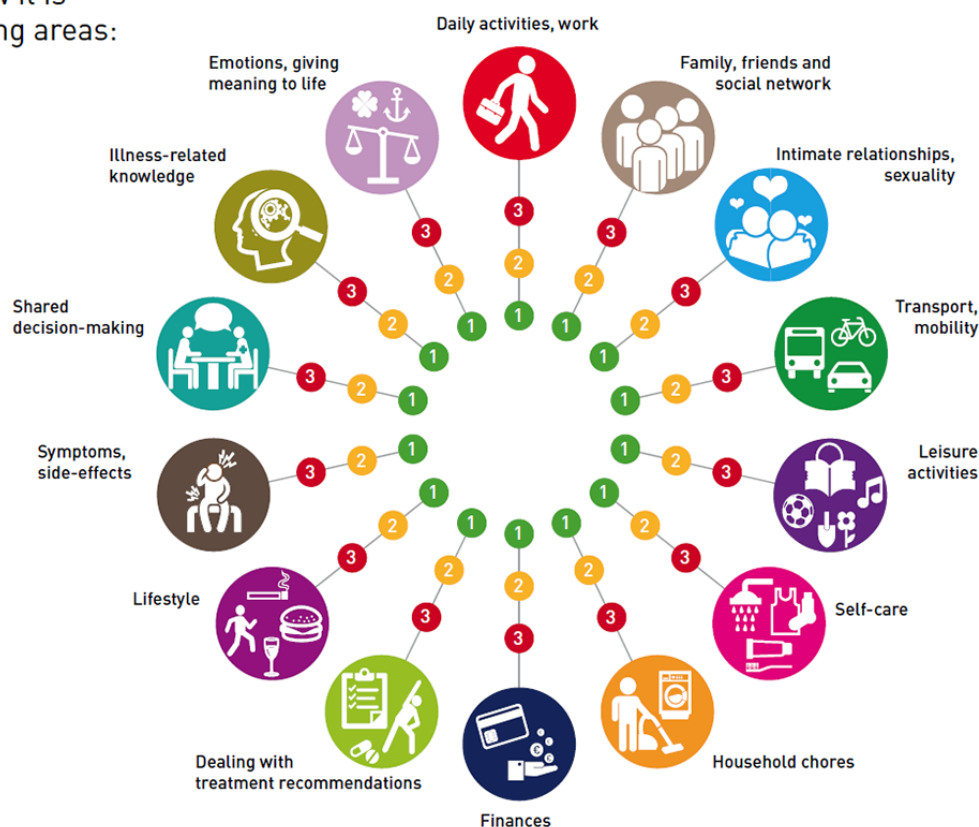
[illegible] it is
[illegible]ng areas:

Daily activities, work
3
2
1

Family, friends and social network
3
2
1

Intimate relationships, sexuality
3
2
1

Transport, mobility
3
2
1

Leisure activities
3
2
1

Self-care
3
2
1

Household chores
3
2
1

Finances
3
2
1

Dealing with treatment recommendations
3
2
1

Lifestyle
3
2
1

Symptoms, side-effects
3
2
1

Shared decision-making
3
2
1

Illness-related knowledge
3
2
1

Emotions, giving meaning to life
3
2
1